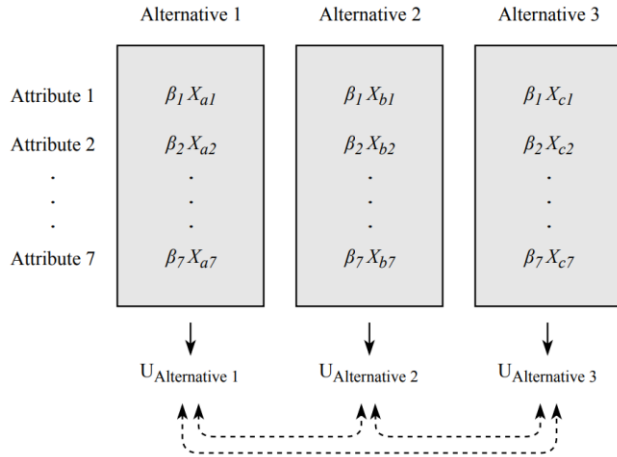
Alternative 1

Alternative 2

Alternative 3

Attribute 1

Attribute 2

.
.
.

Attribute 7

$\beta_1 X_{a1}$

$\beta_2 X_{a2}$

.
.
.

$\beta_7 X_{a7}$

$\beta_1 X_{b1}$

$\beta_2 X_{b2}$

.
.
.

$\beta_7 X_{b7}$

$\beta_1 X_{c1}$

$\beta_2 X_{c2}$

.
.
.

$\beta_7 X_{c7}$

$U_{\text{Alternative 1}}$

$U_{\text{Alternative 2}}$

$U_{\text{Alternative 3}}$